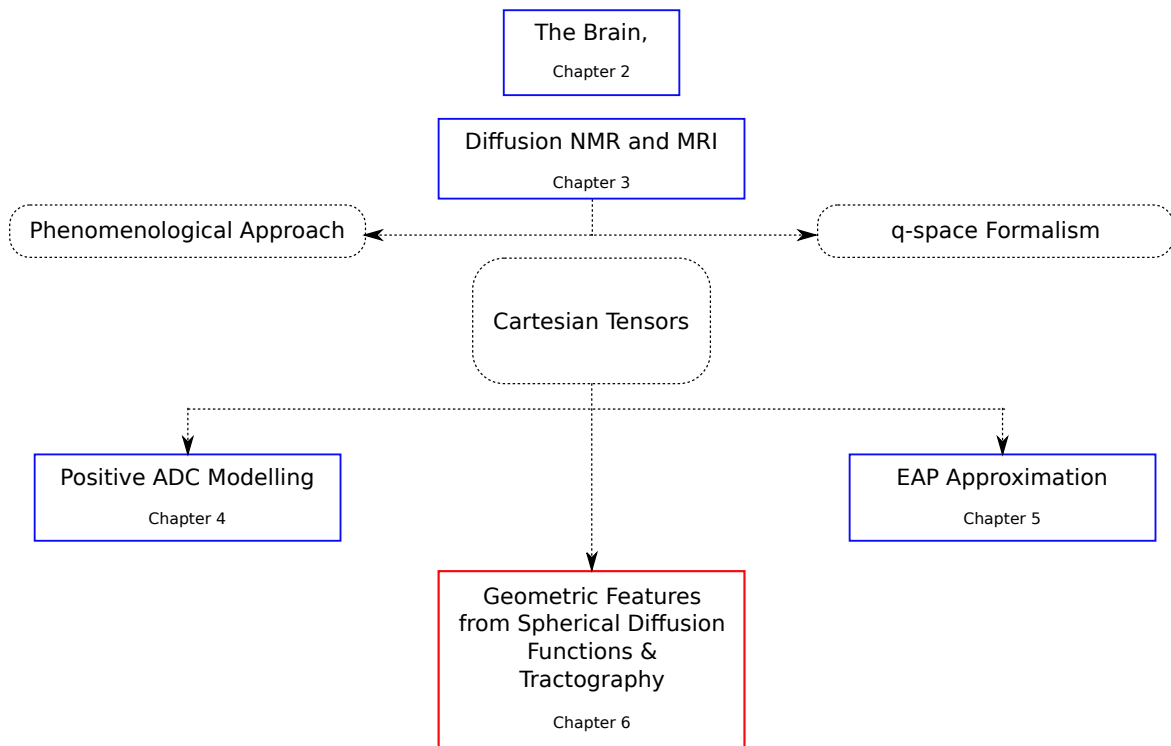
The Brain,

Chapter 2

Diffusion NMR and MRI

Chapter 3

Phenomenological Approach

q-space Formalism

Cartesian Tensors

Positive ADC Modelling

Chapter 4

EAP Approximation

Chapter 5

Geometric Features from Spherical Diffusion Functions & Tractography

Chapter 6